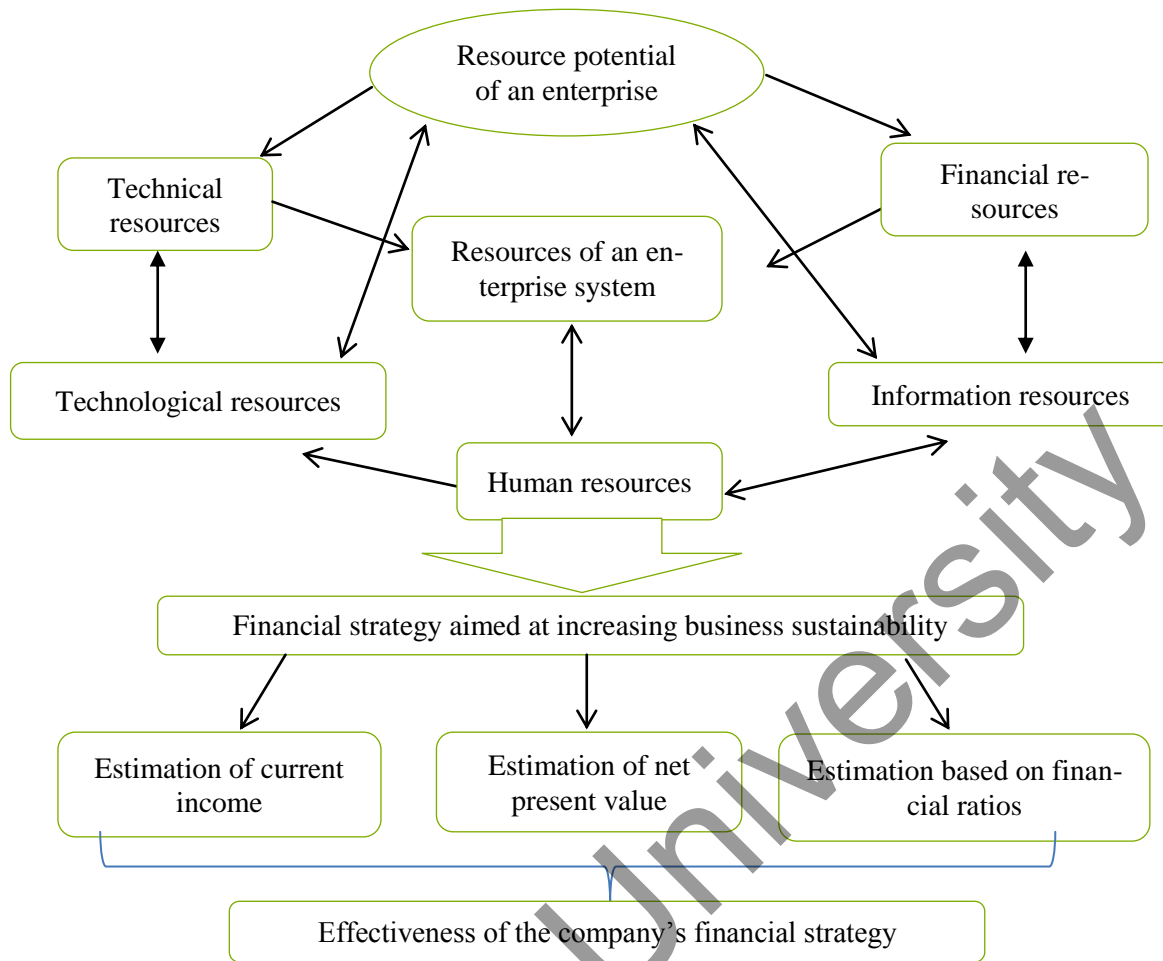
Resource potential of an enterprise

Technical resources

Financial resources

Resources of an enterprise system

Technological resources

Information resources

Human resources

Financial strategy aimed at increasing business sustainability

Estimation of current income

Estimation of net present value

Estimation based on financial ratios

Effectiveness of the company's financial strategy

University